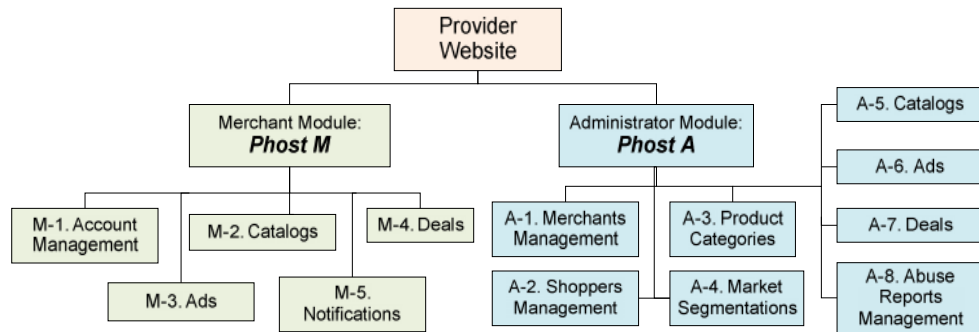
Provider Website

Merchant Module: ***Phost M***

Administrator Module: ***Phost A***

M-1. Account Management

M-2. Catalogs

M-3. Ads

M-4. Deals

M-5. Notifications

A-1. Merchants Management

A-2. Shoppers Management

A-3. Product Categories

A-4. Market Segmentations

A-5. Catalogs

A-6. Ads

A-7. Deals

A-8. Abuse Reports Management